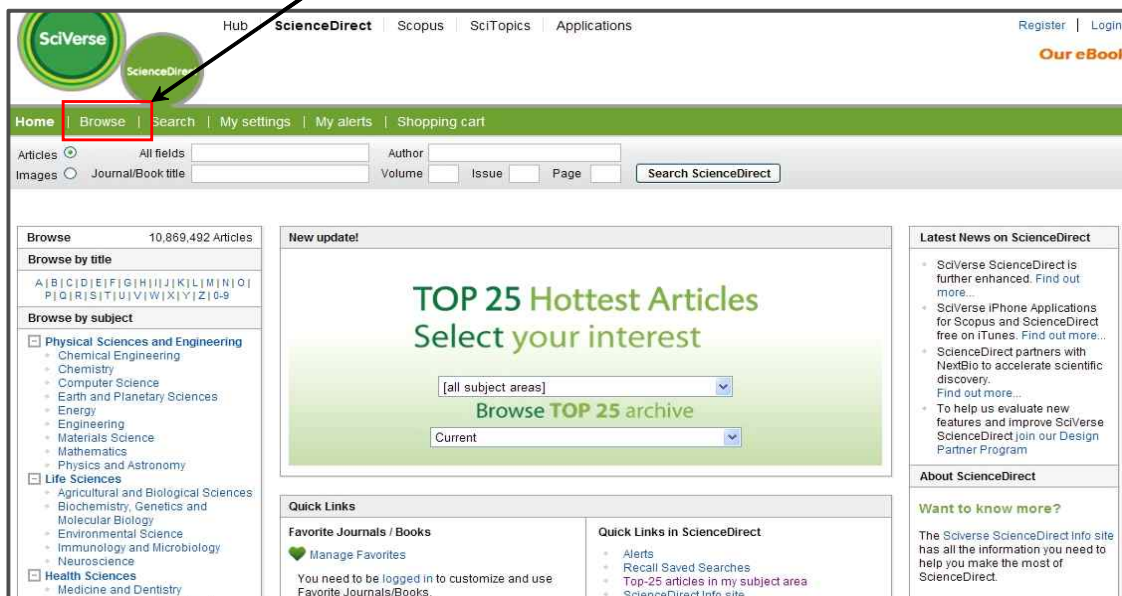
SciVerse

ScienceDirect

Hub | ScienceDirect | Scopus | SciTopics | Applications

Register | Login

Our eBool

Home | Browse | Search | My settings | My alerts | Shopping cart

Articles All fields Author

Images Journal/Book title Volume Issue Page Search ScienceDirect

Browse 10,869,492 Articles

Browse by title

A | B | C | D | E | F | G | H | I | J | K | L | M | N | O | P | Q | R | S | T | U | V | W | X | Y | Z | 0-9

Browse by subject

Physical Sciences and Engineering
Chemical Engineering
Chemistry
Computer Science
Earth and Planetary Sciences
Energy
Engineering
Materials Science
Mathematics
Physics and Astronomy

Life Sciences
Agricultural and Biological Sciences
Biochemistry, Genetics and Molecular Biology
Environmental Science
Immunology and Microbiology
Neuroscience

Health Sciences
Medicine and Dentistry

New update!

TOP 25 Hottest Articles
Select your interest

[all subject areas]

Browse TOP 25 archive

Current

Quick Links

Favorite Journals / Books

Manage Favorites

You need to be logged in to customize and use Favorite Journals/Books.

Quick Links in ScienceDirect

Alerts
Recall Saved Searches
Top-25 articles in my subject area
ScienceDirect Info site

Latest News on ScienceDirect

SciVerse ScienceDirect is further enhanced. Find out more...

SciVerse iPhone Applications for Scopus and ScienceDirect free on iTunes. Find out more...

ScienceDirect partners with NextBio to accelerate scientific discovery. Find out more...

To help us evaluate new features and improve SciVerse ScienceDirect join our Design Partner Program

About ScienceDirect

Want to know more?

The Sciverse ScienceDirect Info site has all the information you need to help you make the most of ScienceDirect.